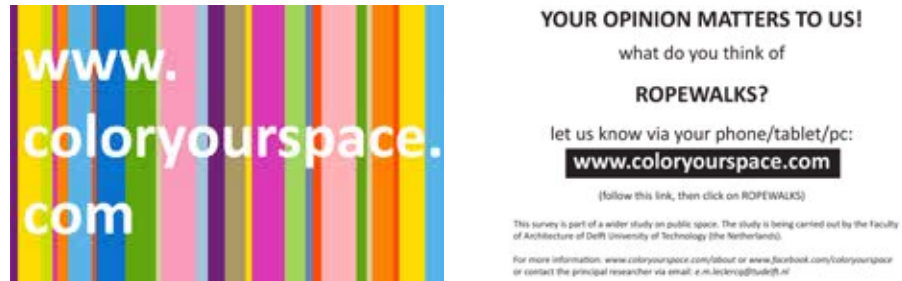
www.
coloryourspace.
com

YOUR OPINION MATTERS TO US!

what do you think of

ROPEWALKS?

let us know via your phone/tablet/pc:

www.coloryourspace.com

(follow this link, then click on ROPEWALKS)

This survey is part of a wider study on public space. The study is being carried out by the Faculty of Architecture of Delft University of Technology (the Netherlands).

For more information: www.coloryourspace.com/about or www.facebook.com/coloryourspace or contact the principal researcher via email: e.m.leclercq@tudelft.nl